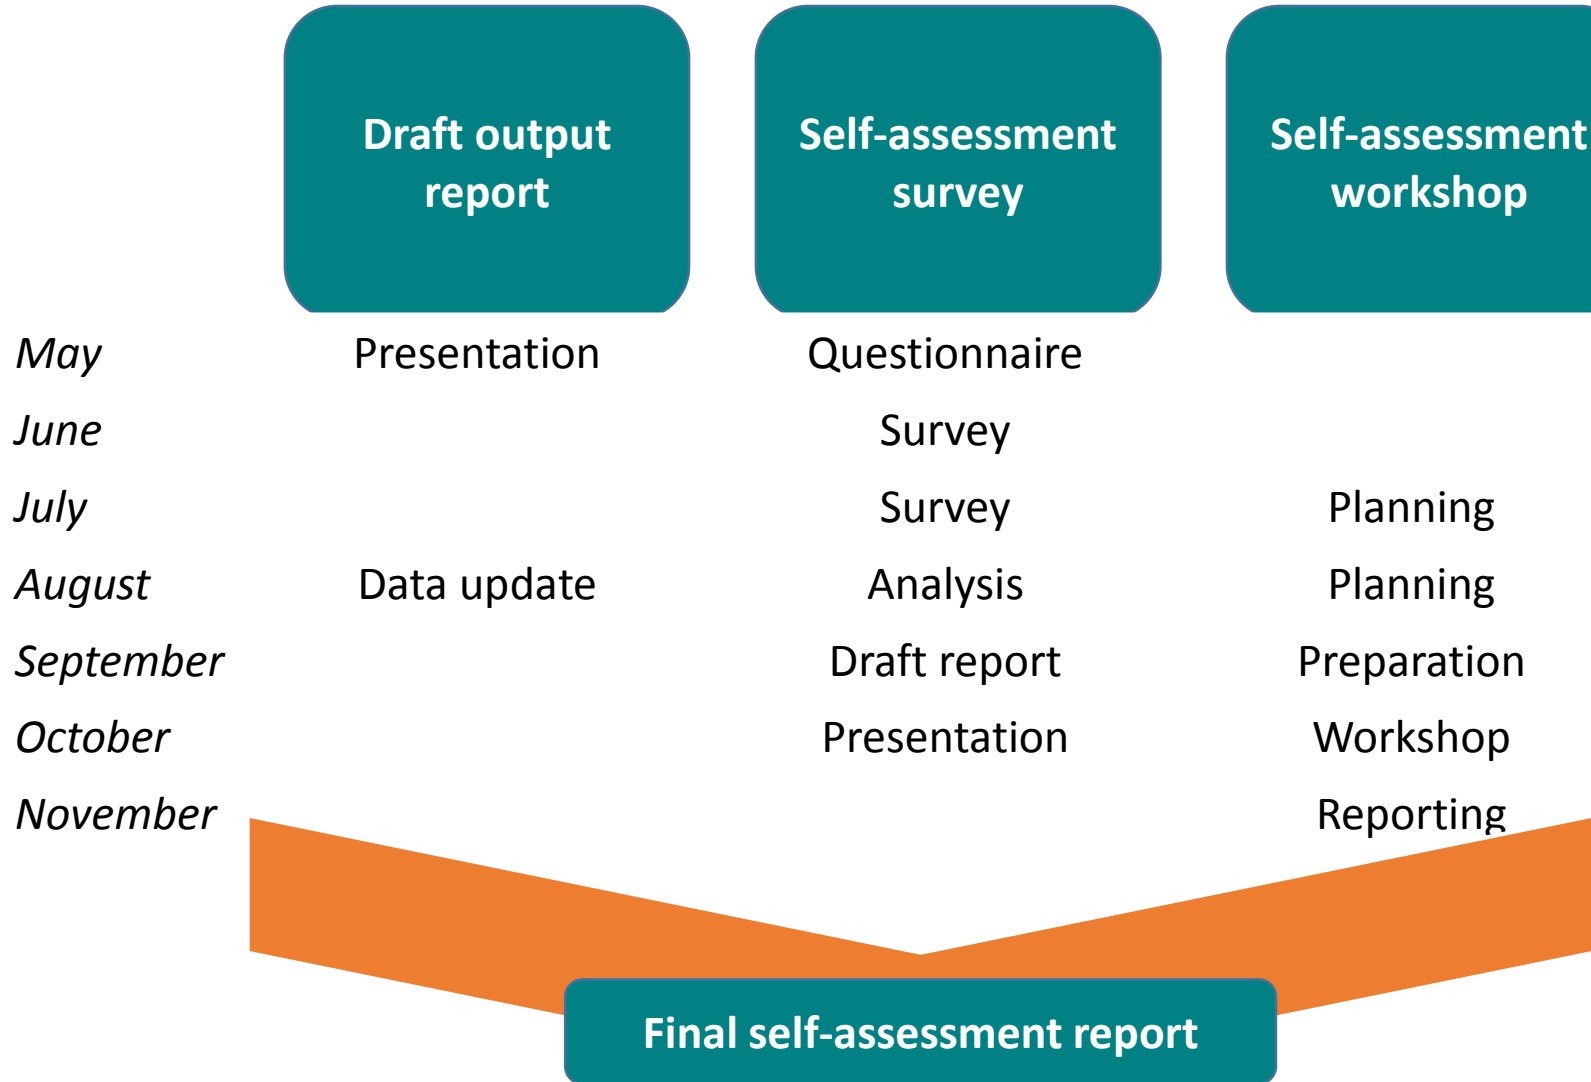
| | Draft output report | Self-assessment survey | Self-assessment workshop |
|---|---|---|---|
| May | Presentation | Questionnaire | |
| June | | Survey | |
| July | | Survey | Planning |
| August | Data update | Analysis | Planning |
| September | | Draft report | Preparation |
| October | | Presentation | Workshop |
| November | | | Reporting |

Final self-assessment report